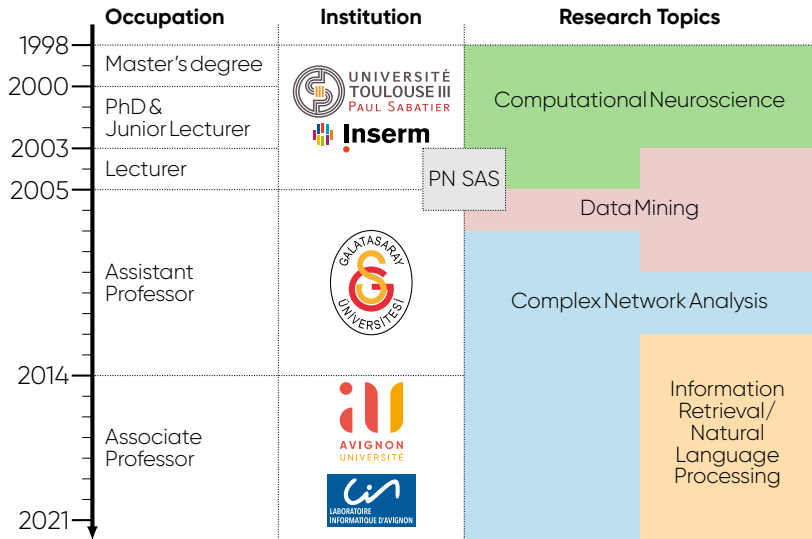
| | Occupation | Institution | Research Topics |
|---|---|---|---|
| 1998 | Master's degree | UNIVERSITÉ TOULOUSE III PAUL SABATIER | Computational Neuroscience |
| 2000 | PhD & Junior Lecturer | Inserm | |
| 2003 | Lecturer | PN SAS | |
| 2005 | Assistant Professor | GALATASARAY ÜNİVERSİTESİ | Data Mining |
| | | | Complex Network Analysis |
| 2014 | Associate Professor | AVIGNON UNIVERSITÉ | Information Retrieval/ Natural Language Processing |
| 2021 | | LABORATOIRE INFORMATIQUE D'AVIGNON | |